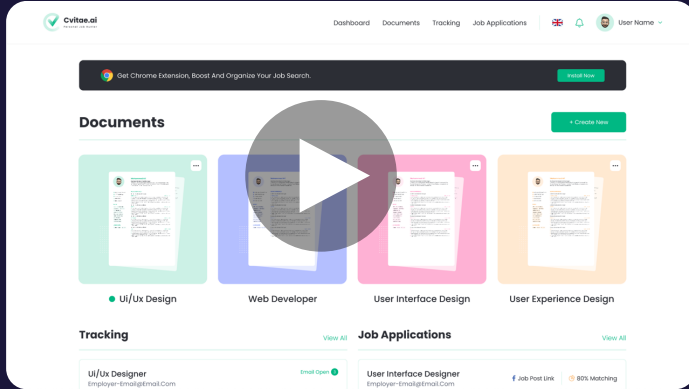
Cvitae.ai
Personal Job Portal

Dashboard Documents Tracking Job Applications

User Name

Get Chrome Extension, Boost And Organize Your Job Search.

Install Now

Documents

+ Create New

Ui/Ux Design

Web Developer

User Interface Design

User Experience Design

Tracking

View All

Job Applications

View All

Ui/Ux Designer
Employer-Email@Email.Com

Email Open

User Interface Designer
Employer-Email@Email.Com

Job Post Link

80% Matching